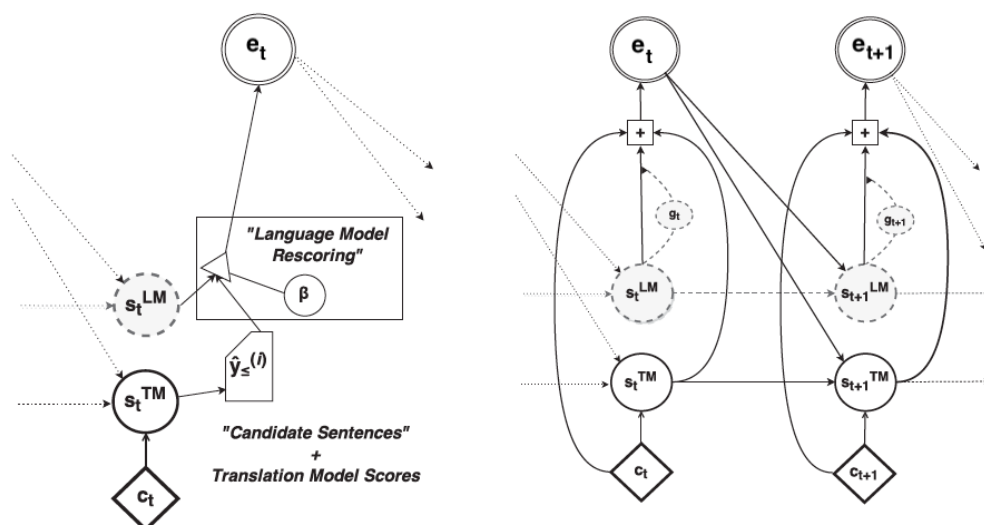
$e_t$

"Language Model Rescoring"

$s_t^{LM}$

$\beta$

$\hat{y}_{\leq}(i)$

$s_t^{TM}$

"Candidate Sentences" + Translation Model Scores

$c_t$

$e_t$

$e_{t+1}$

+

+

$g_t$

$g_{t+1}$

$s_t^{LM}$

$s_{t+1}^{LM}$

$s_t^{TM}$

$s_{t+1}^{TM}$

$c_t$

$c_{t+1}$